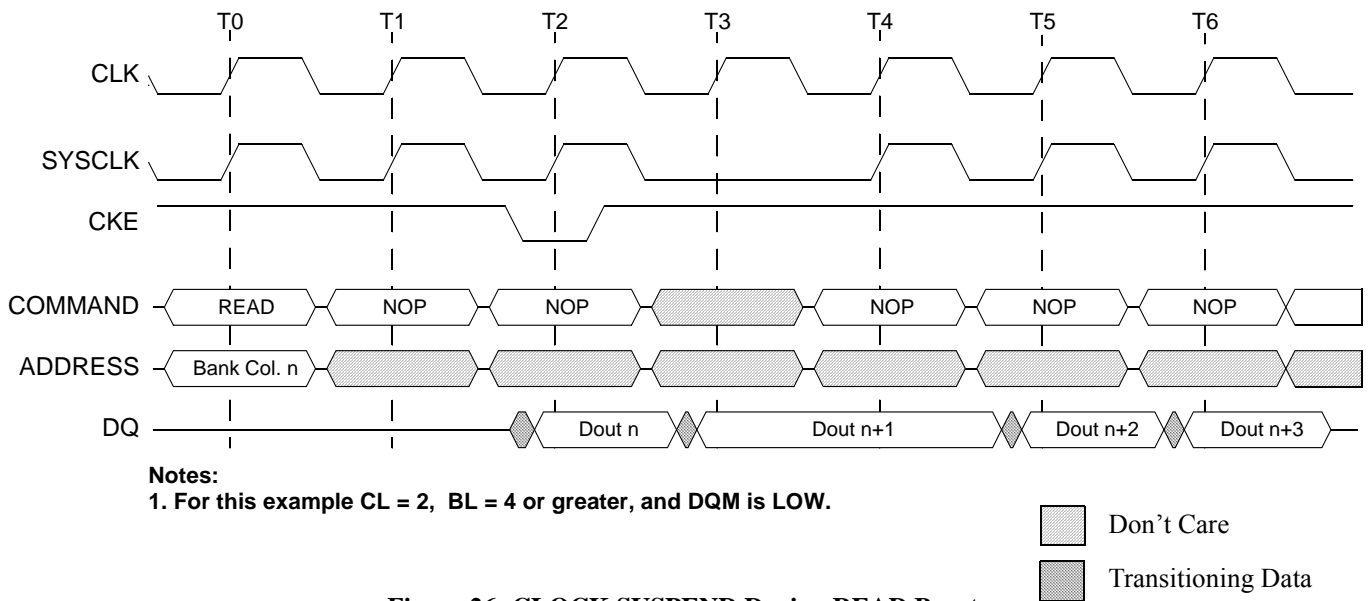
T0
T1
T2
T3
T4
T5
T6

CLK

SYSCLK

CKE

COMMAND
READ
NOP
NOP
NOP
NOP
NOP

ADDRESS
Bank Col. n

DQ
Dout n
Dout n+1
Dout n+2
Dout n+3

Notes:
1. For this example CL = 2, BL = 4 or greater, and DQM is LOW.

Don't Care

Transitioning Data

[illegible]